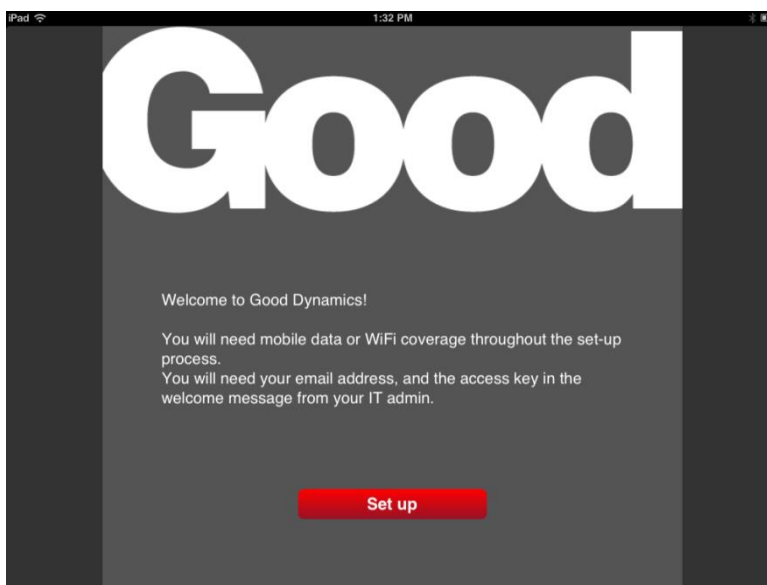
iPad

1:32 PM

Good

Welcome to Good Dynamics!

You will need mobile data or WiFi coverage throughout the set-up process.
You will need your email address, and the access key in the welcome message from your IT admin.

Set up